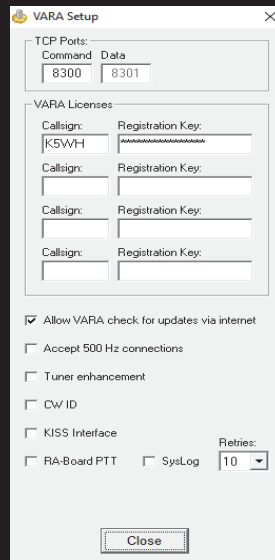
VARA Setup

TCP Ports:
Command Data
8300 8301

VARA Licenses
Callsign: Registration Key:
K5WH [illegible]
Callsign: Registration Key:
Callsign: Registration Key:
Callsign: Registration Key:

Allow VARA check for updates via internet

Accept 500 Hz connections

Tuner enhancement

CW ID

KISS Interface

Retries:

RA-Board PTT SysLog 10

Close